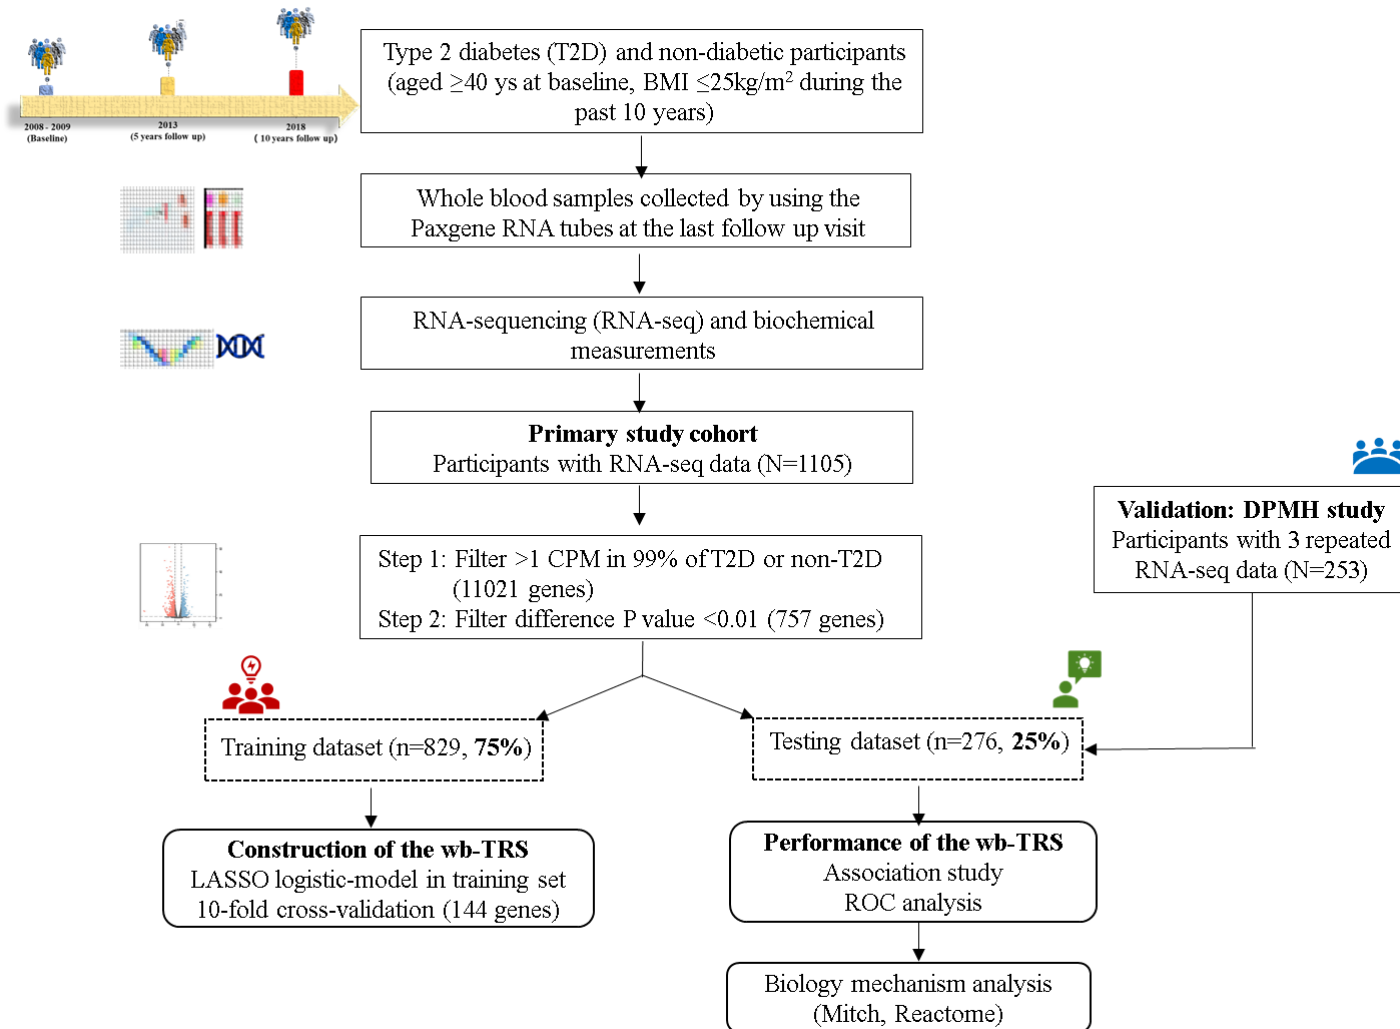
2008 - 2009 (Baseline)

2013 (5 years follow up)

2018 ( 10 years follow up)

Type 2 diabetes (T2D) and non-diabetic participants (aged ≥40 ys at baseline, BMI ≤25kg/m$^2$ during the past 10 years)

Whole blood samples collected by using the Paxgene RNA tubes at the last follow up visit

RNA-sequencing (RNA-seq) and biochemical measurements

**Primary study cohort**
Participants with RNA-seq data (N=1105)

**Validation: DPMH study**
Participants with 3 repeated RNA-seq data (N=253)

Step 1: Filter >1 CPM in 99% of T2D or non-T2D (11021 genes)
Step 2: Filter difference P value <0.01 (757 genes)

Training dataset (n=829, **75%**)

Testing dataset (n=276, **25%**)

**Construction of the wb-TRS**
LASSO logistic-model in training set
10-fold cross-validation (144 genes)

**Performance of the wb-TRS**
Association study
ROC analysis

Biology mechanism analysis (Mitch, Reactome)